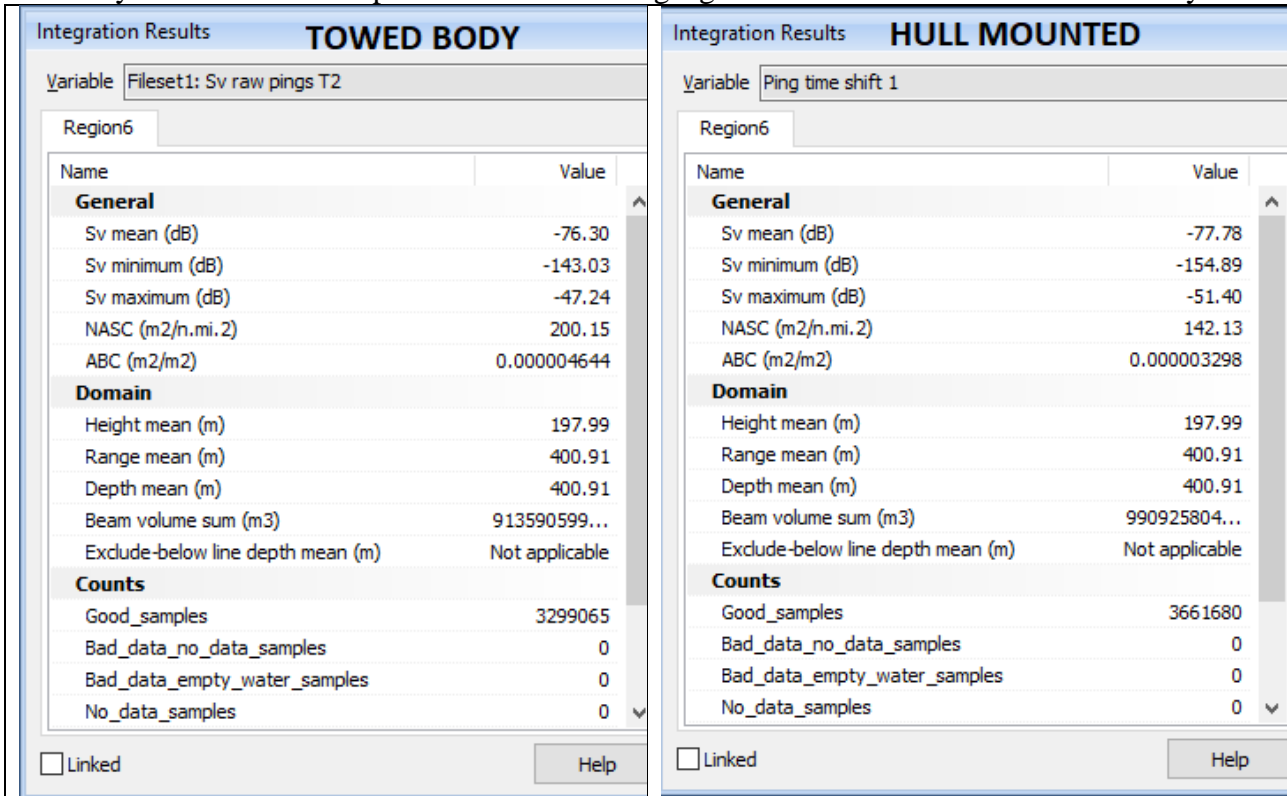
Integration Results TOWED BODY

Variable Fileset1: Sv raw pings T2

Region6

| Name | Value |
|---|---|
| **General** | |
| Sv mean (dB) | -76.30 |
| Sv minimum (dB) | -143.03 |
| Sv maximum (dB) | -47.24 |
| NASC (m2/n.mi.2) | 200.15 |
| ABC (m2/m2) | 0.000004644 |
| **Domain** | |
| Height mean (m) | 197.99 |
| Range mean (m) | 400.91 |
| Depth mean (m) | 400.91 |
| Beam volume sum (m3) | 913590599... |
| Exclude-below line depth mean (m) | Not applicable |
| **Counts** | |
| Good_samples | 3299065 |
| Bad_data_no_data_samples | 0 |
| Bad_data_empty_water_samples | 0 |
| No_data_samples | 0 |

Linked

Help

Integration Results HULL MOUNTED

Variable Ping time shift 1

Region6

| Name | Value |
|---|---|
| **General** | |
| Sv mean (dB) | -77.78 |
| Sv minimum (dB) | -154.89 |
| Sv maximum (dB) | -51.40 |
| NASC (m2/n.mi.2) | 142.13 |
| ABC (m2/m2) | 0.000003298 |
| **Domain** | |
| Height mean (m) | 197.99 |
| Range mean (m) | 400.91 |
| Depth mean (m) | 400.91 |
| Beam volume sum (m3) | 990925804... |
| Exclude-below line depth mean (m) | Not applicable |
| **Counts** | |
| Good_samples | 3661680 |
| Bad_data_no_data_samples | 0 |
| Bad_data_empty_water_samples | 0 |
| No_data_samples | 0 |

Linked

Help